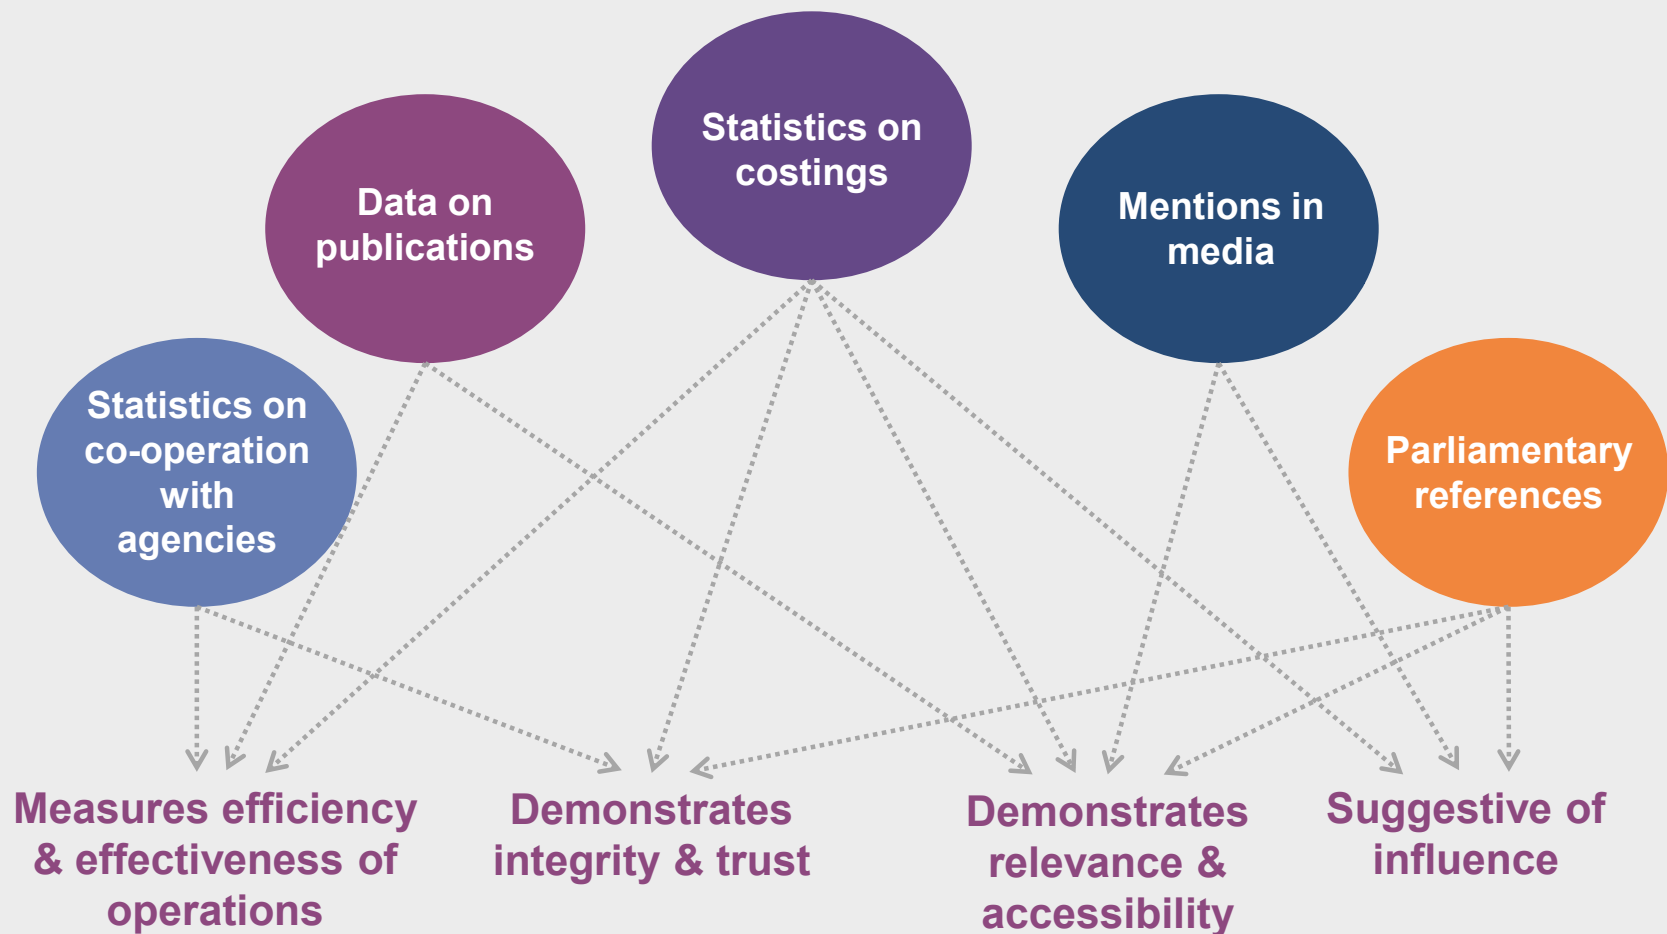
Statistics on costings

Data on publications

Mentions in media

Statistics on co-operation with agencies

Parliamentary references

Measures efficiency & effectiveness of operations

Demonstrates integrity & trust

Demonstrates relevance & accessibility

Suggestive of influence